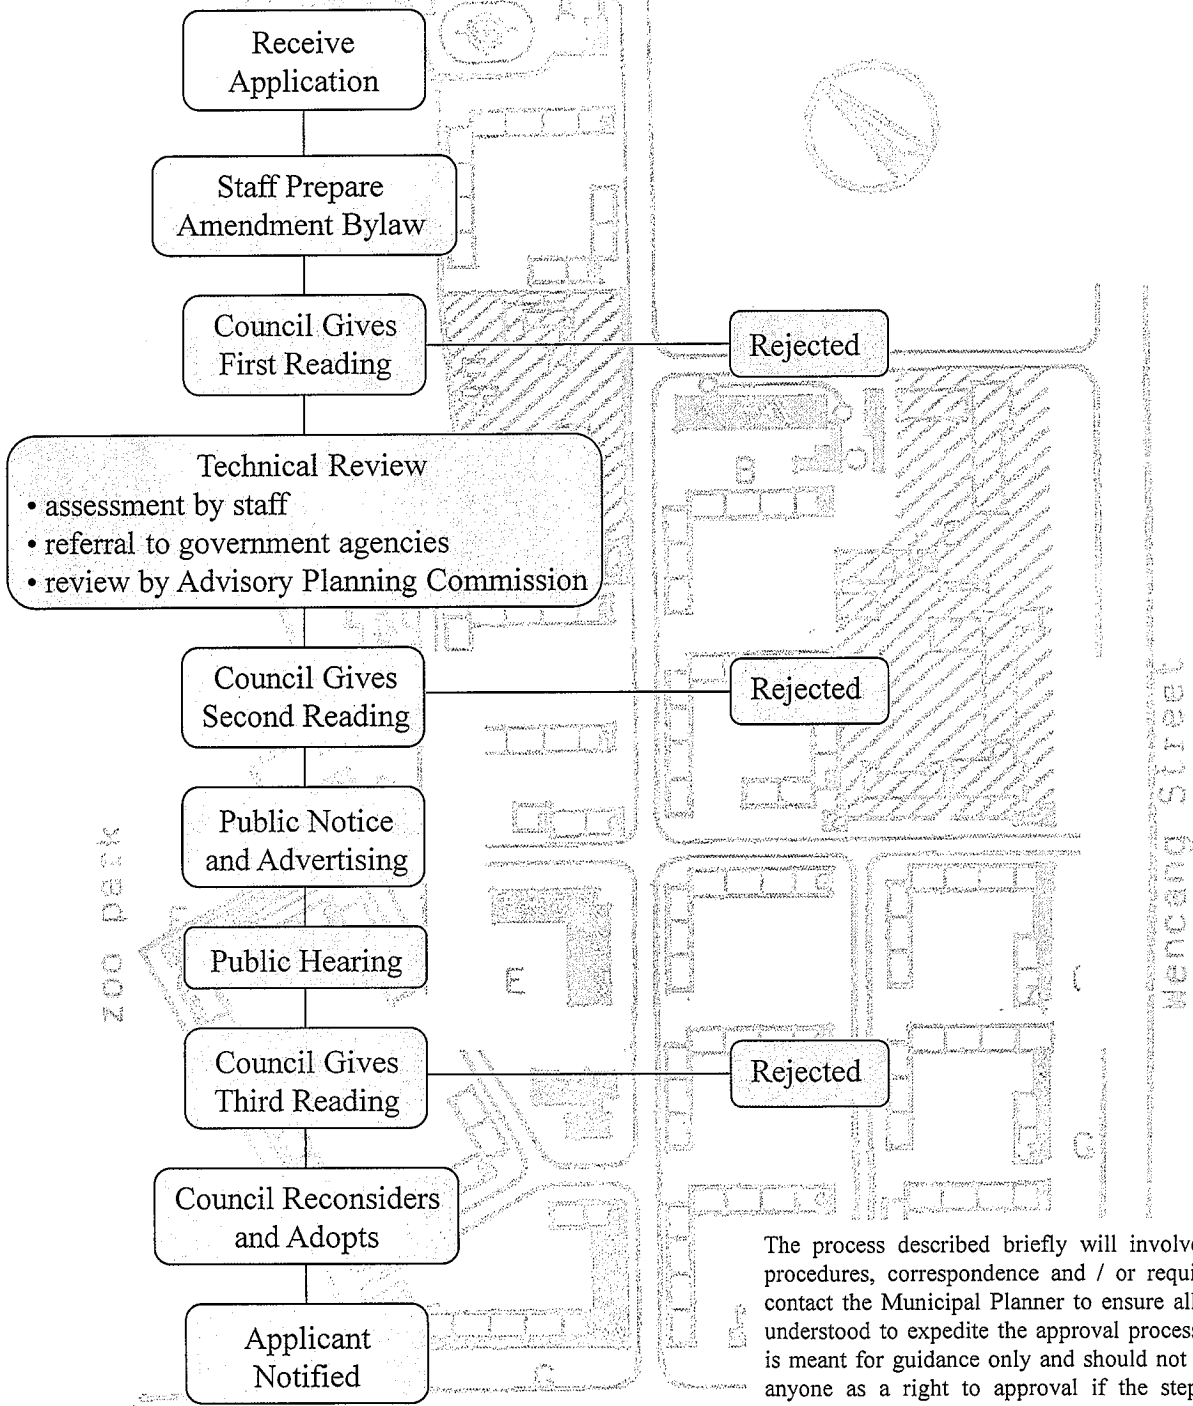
Receive Application

Staff Prepare Amendment Bylaw

Council Gives First Reading

Rejected

Technical Review
• assessment by staff
• referral to government agencies
• review by Advisory Planning Commission

Council Gives Second Reading

Rejected

Public Notice and Advertising

Public Hearing

Council Gives Third Reading

Rejected

Council Reconsiders and Adopts

Applicant Notified

B

E

C

C

Zoo Park

Hencang Street

The process described briefly will involv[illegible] procedures, correspondence and / or requi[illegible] contact the Municipal Planner to ensure al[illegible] understood to expedite the approval proces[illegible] is meant for guidance only and should not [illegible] anyone as a right to approval if the step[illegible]